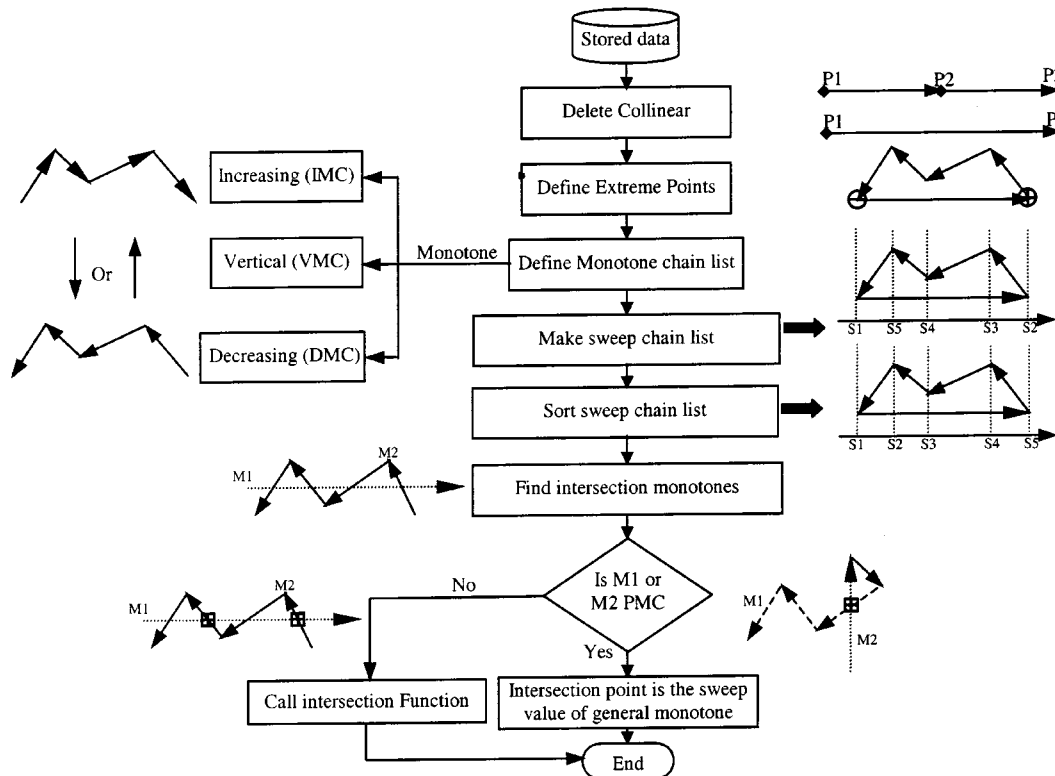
Stored data

Delete Collinear

Define Extreme Points

Define Monotone chain list

Make sweep chain list

Sort sweep chain list

Find intersection monotones

Is M1 or M2 PMC

No

Yes

Call intersection Function

Intersection point is the sweep value of general monotone

End

Increasing (IMC)

Vertical (VMC)

Decreasing (DMC)

Monotone

Or

P1 P2 P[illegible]

P1 P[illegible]

S1 S5 S4 S3 S2

S1 S2 S3 S4 S5

M1 M2

M1 M2

M1 M2